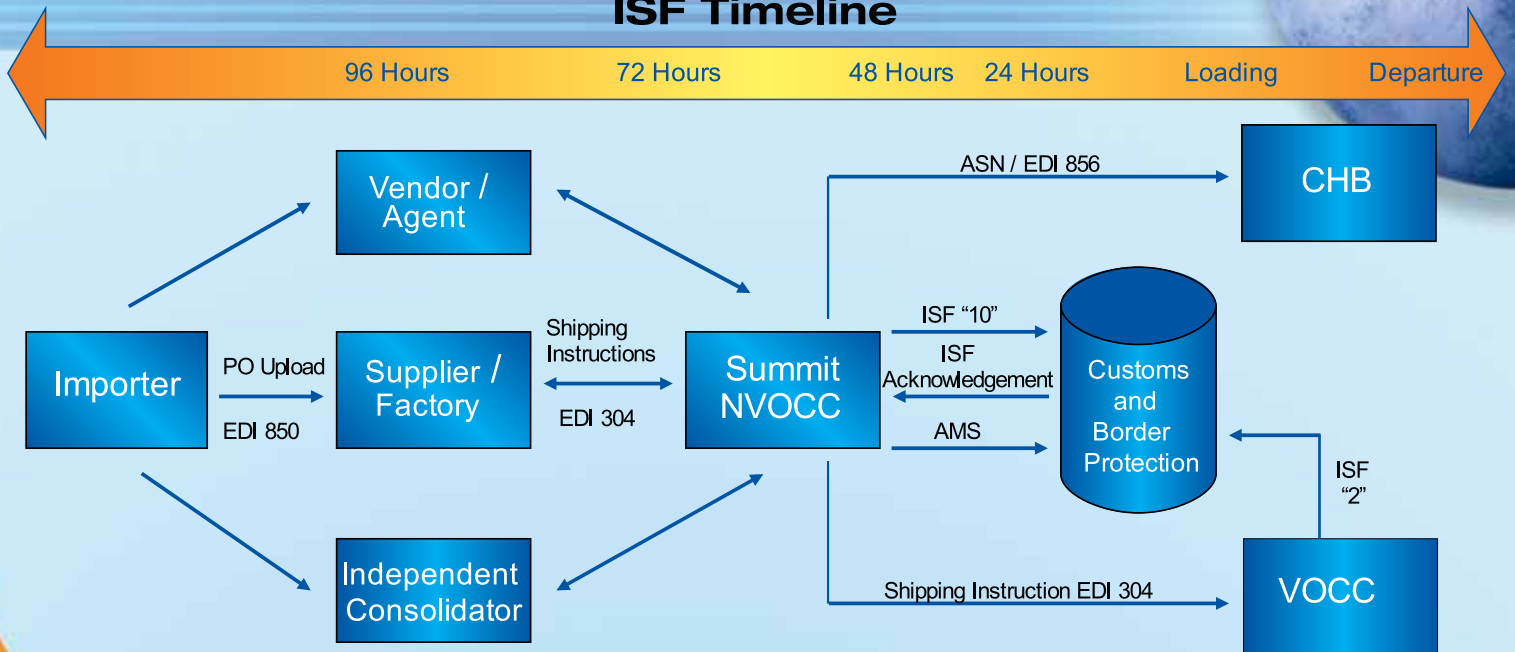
ISF Timeline

96 Hours 72 Hours 48 Hours 24 Hours Loading Departure

Vendor / Agent

ASN / EDI 856

CHB

Importer

PO Upload

EDI 850

Supplier / Factory

Shipping Instructions

EDI 304

Summit NVOCC

ISF “10”

ISF Acknowledgement

AMS

Customs and Border Protection

ISF “2”

Independent Consolidator

Shipping Instruction EDI 304

VOCC